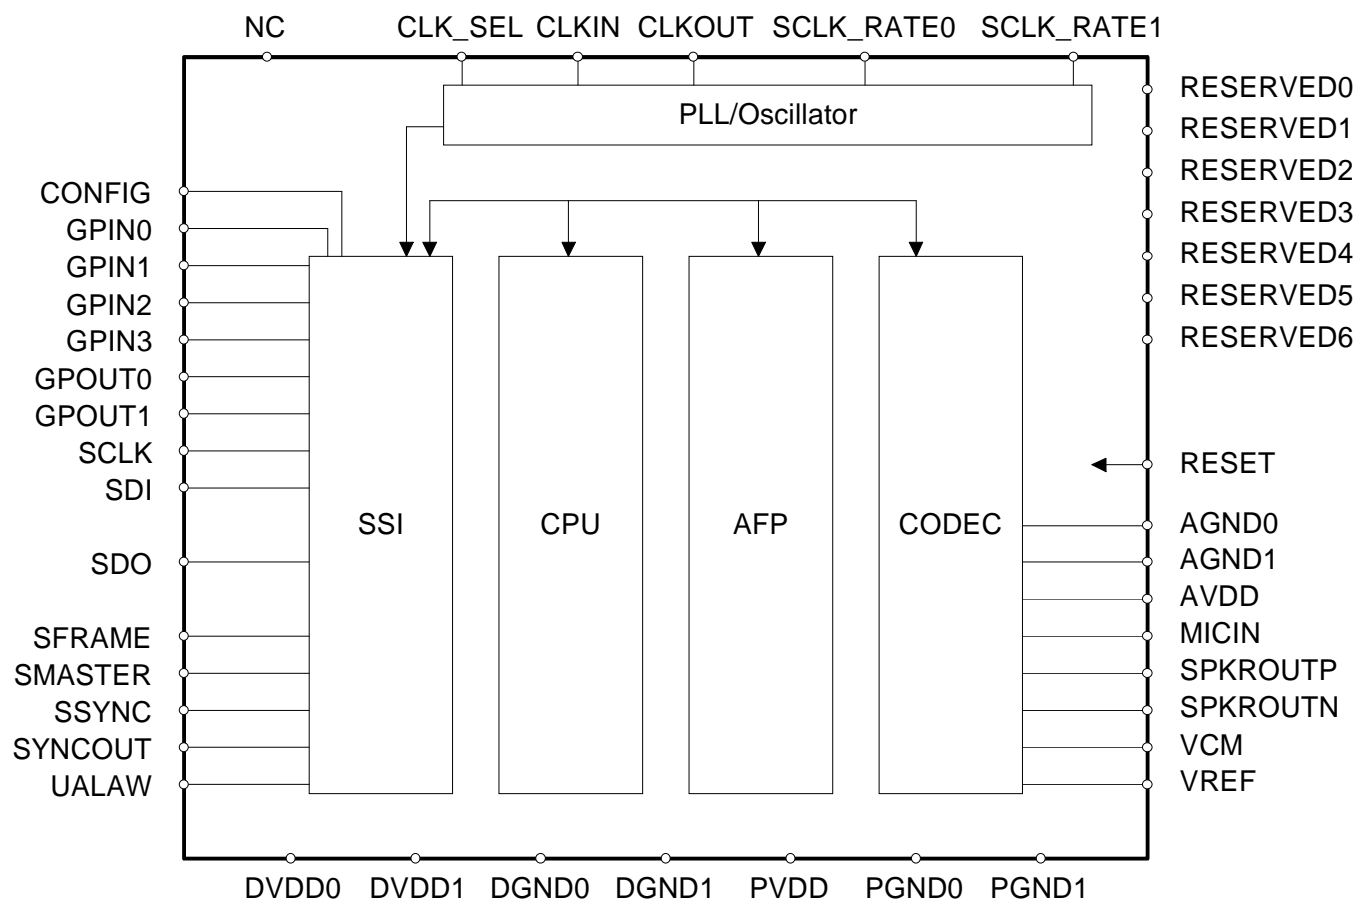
NC CLK_SEL CLKIN CLKOUT SCLK_RATE0 SCLK_RATE1

PLL/Oscillator

RESERVED0
RESERVED1
RESERVED2
RESERVED3
RESERVED4
RESERVED5
RESERVED6

CONFIG
GPIN0
GPIN1
GPIN2
GPIN3
GPOUT0
GPOUT1
SCLK
SDI
SDO
SFRAME
SMASTER
SSYNC
SYNCOUT
UALAW

SSI

CPU

AFP

CODEC

RESET
AGND0
AGND1
AVDD
MICIN
SPKROUTP
SPKROUTN
VCM
VREF

DVDD0 DVDD1 DGND0 DGND1 PVDD PGND0 PGND1